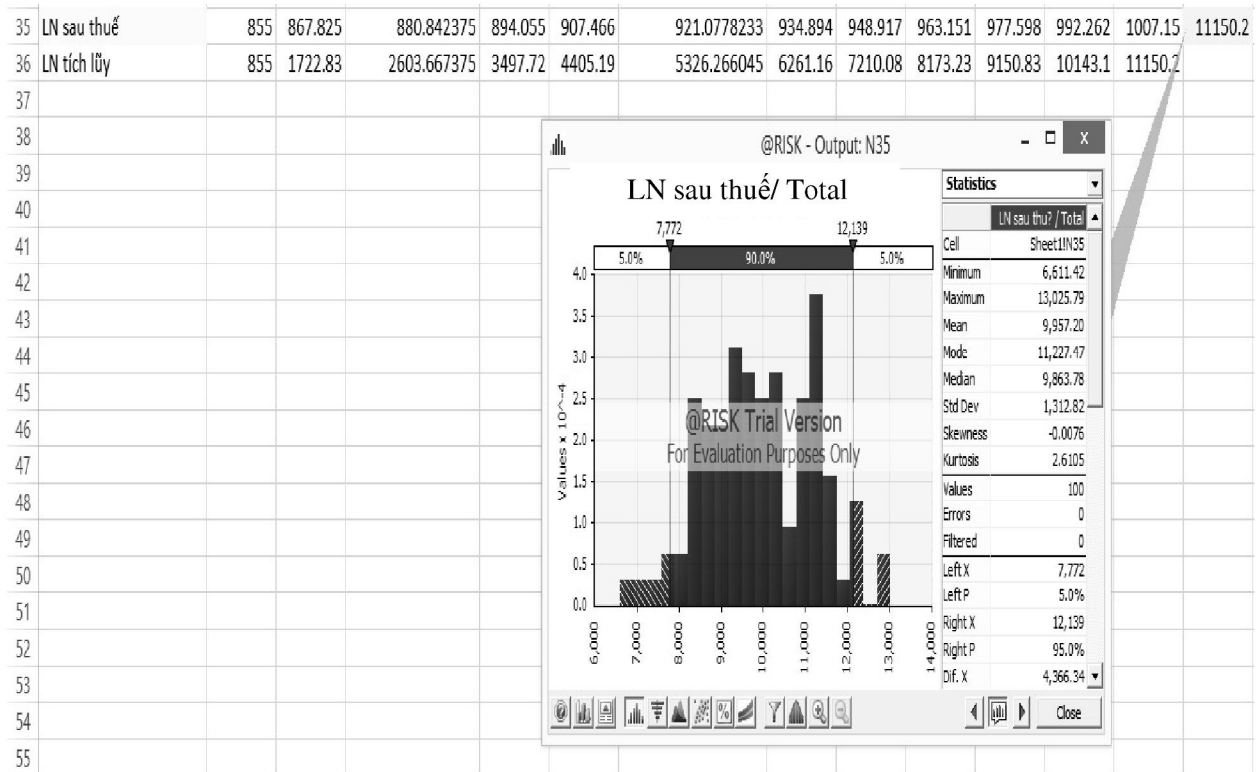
| 35 | LN sau thuế | 855 | 867.825 | 880.842375 | 894.055 | 907.466 | 921.0778233 | 934.894 | 948.917 | 963.151 | 977.598 | 992.262 | 1007.15 | 11150.2 |
|---|---|---|---|---|---|---|---|---|---|---|---|---|---|---|
| 36 | LN tích lũy | 855 | 1722.83 | 2603.667375 | 3497.72 | 4405.19 | 5326.266045 | 6261.16 | 7210.08 | 8173.23 | 9150.83 | 10143.1 | 11150.2 | |

37
38
39
40
41
42
43
44
45
46
47
48
49
50
51
52
53
54
55

@RISK - Output: N35

LN sau thuế/ Total

7,772 12,139

5.0% 90.0% 5.0%

4.0
3.5
3.0
2.5
2.0
1.5
1.0
0.5
0.0

Values x 10^-4

@RISK Trial Version
For Evaluation Purposes Only

6,000 7,000 8,000 9,000 10,000 11,000 12,000 13,000 14,000

Statistics

| | LN sau thu? / Total |
|---|---|
| Cell | Sheet1!N35 |
| Minimum | 6,611.42 |
| Maximum | 13,025.79 |
| Mean | 9,957.20 |
| Mode | 11,227.47 |
| Median | 9,863.78 |
| Std Dev | 1,312.82 |
| Skewness | -0.0076 |
| Kurtosis | 2.6105 |
| Values | 100 |
| Errors | 0 |
| Filtered | 0 |
| Left X | 7,772 |
| Left P | 5.0% |
| Right X | 12,139 |
| Right P | 95.0% |
| Dif. X | 4,366.34 |

Close